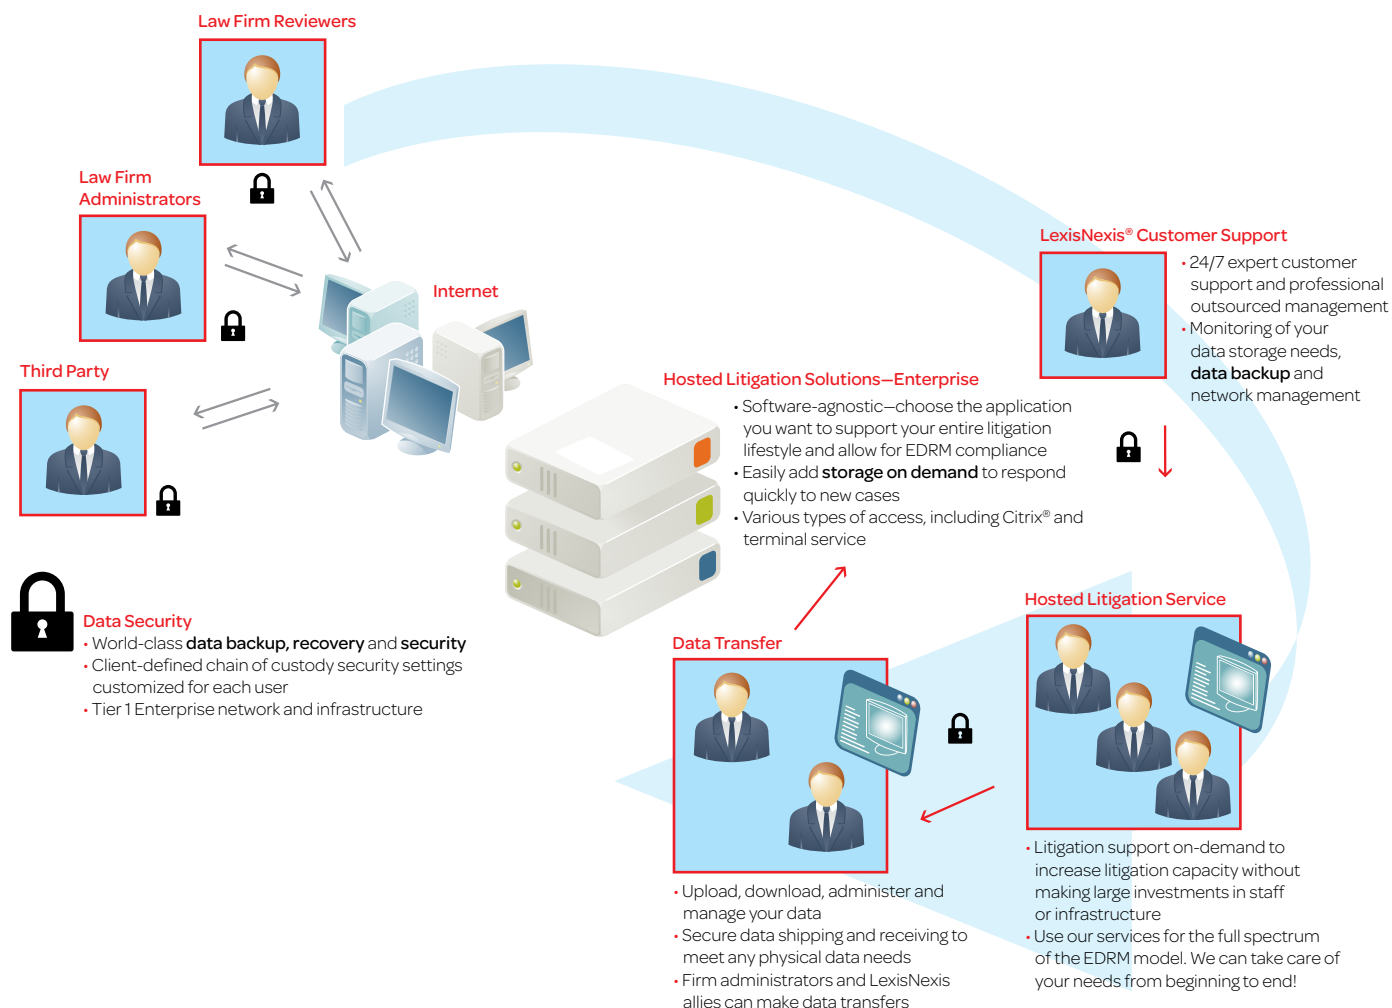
Law Firm Reviewers

Law Firm Administrators

Third Party

Internet

LexisNexis® Customer Support

• 24/7 expert customer support and professional outsourced management
• Monitoring of your data storage needs, **data backup** and network management

Hosted Litigation Solutions—Enterprise

• Software-agnostic—choose the application you want to support your entire litigation lifestyle and allow for EDRM compliance
• Easily add **storage on demand** to respond quickly to new cases
• Various types of access, including Citrix® and terminal service

Data Security

• World-class **data backup, recovery** and **security**
• Client-defined chain of custody security settings customized for each user
• Tier 1 Enterprise network and infrastructure

Hosted Litigation Service

Data Transfer

• Upload, download, administer and manage your data
• Secure data shipping and receiving to meet any physical data needs
• Firm administrators and LexisNexis allies can make data transfers

• Litigation support on-demand to increase litigation capacity without making large investments in staff or infrastructure
• Use our services for the full spectrum of the EDRM model. We can take care of your needs from beginning to end!